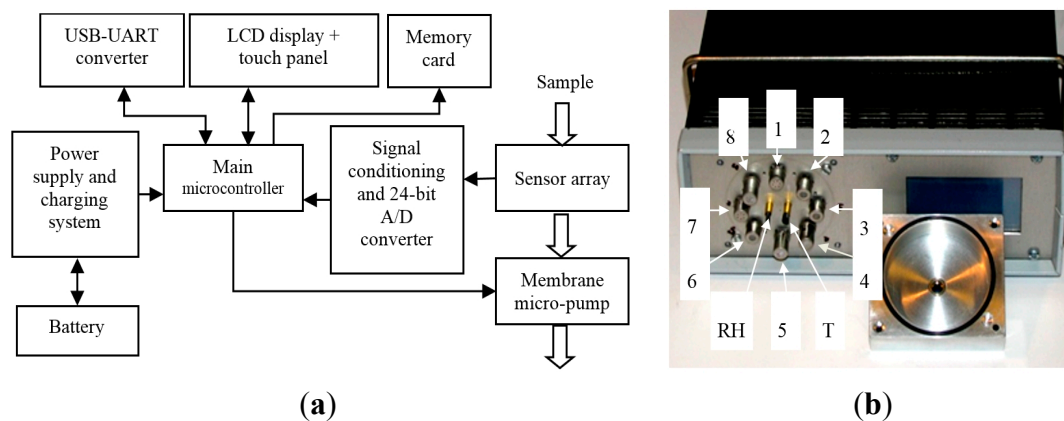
USB-UART converter

LCD display + touch panel

Memory card

Sample

Power supply and charging system

Main microcontroller

Signal conditioning and 24-bit A/D converter

Sensor array

Battery

Membrane micro-pump

(a)

8
1
2
7
3
6
4
RH
5
T

(b)